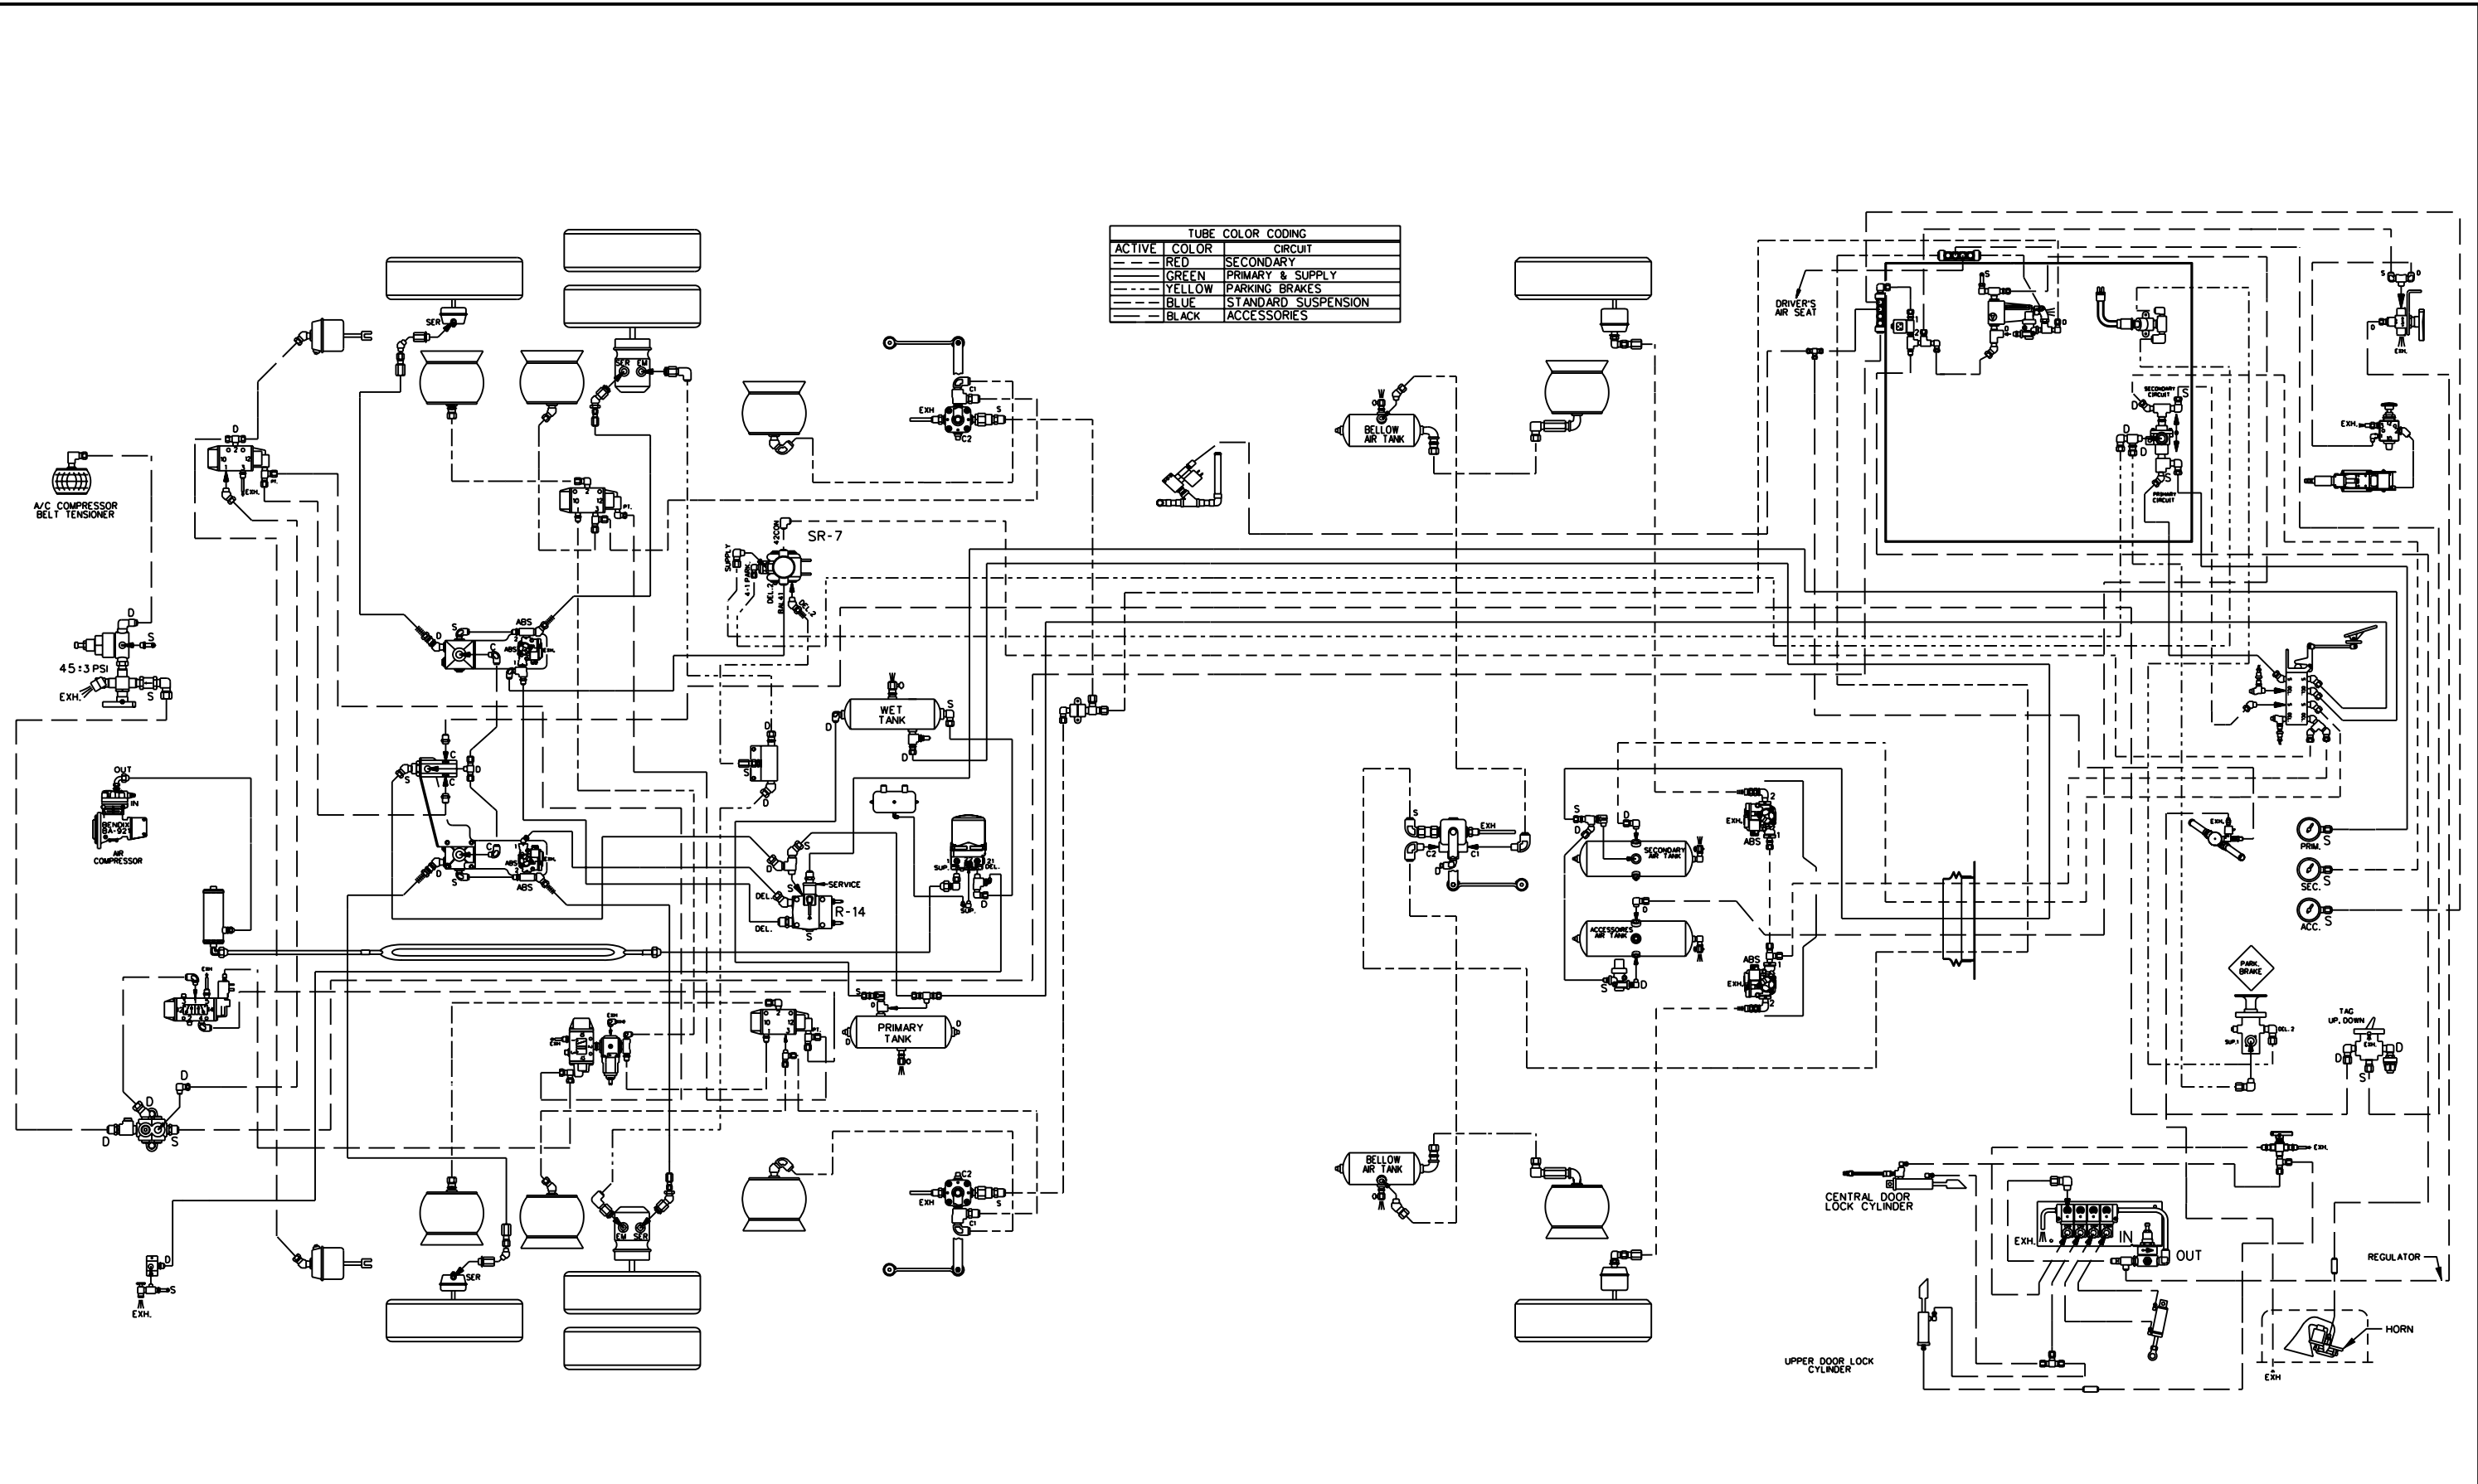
TUBE COLOR CODING

| ACTIVE | COLOR | CIRCUIT |
|---|---|---|
| — — — | RED | SECONDARY |
| ——— | GREEN | PRIMARY & SUPPLY |
| - - - - | YELLOW | PARKING BRAKES |
| — — — | BLUE | STANDARD SUSPENSION |
| ——— | BLACK | ACCESSORIES |

A/C COMPRESSOR BELT TENSIONER

D
S
45±3 PSI
EXH.
S

OUT
IN
BENDIX BA-921
AIR COMPRESSOR

SER
D
EXH.
PT.

S
D
C
ABS
ABS

C
S
D
C
ABS
ABS

SR-7
SUPPLY
42CON
DEL.
BAL.
DEL.2

WET TANK
D
S
D

SERVICE
DEL.
S
R-14
DEL.

SUP.
DEL.
SUP.
D

PRIMARY TANK
D
D
S

C1
EXH
C2
S

C2
EXH
S
C1

SER
SER
EM

EXH
D
D
S
D
S
EXH.

SER

BELLOW AIR TANK

BELLOW AIR TANK

S
EXH
C2
C1
D

S
D
SECONDARY AIR TANK
EXH.
ABS
2
1

ACCESSORIES AIR TANK
S
D
ABS
EXH.
1
2

DRIVER'S AIR SEAT
S
D
SECONDARY CIRCUIT
S
D
D
PRIMARY CIRCUIT
S
D
EXH.
EXH.

PRIM.
S
SEC.
S
ACC.
S

PARK. BRAKE
SUP.1
DEL.2

TAG UP DOWN
D
S
EXH.
D
S

EXH.

CENTRAL DOOR LOCK CYLINDER

EXH.
IN
OUT

REGULATOR

HORN
EXH

UPPER DOOR LOCK CYLINDER